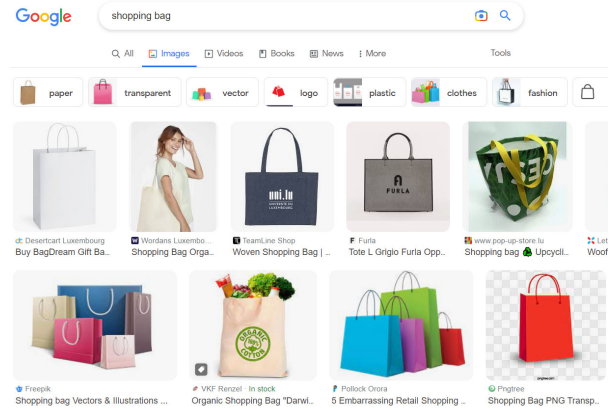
Google

shopping bag

All Images Videos Books News More Tools

paper transparent vector logo plastic clothes fashion

Desertcart Luxembourg
Buy BagDream Gift Ba...

Wordans Luxembo...
Shopping Bag Orga...

uni.lu
UNIVERSITÉ DU LUXEMBOURG

TeamLine Shop
Woven Shopping Bag | ...

FURLA

Furla
Tote L Grigio Furla Opp...

www.pop-up-store.lu
Shopping bag Upcycli...

Let
Woof

Freepik
Shopping bag Vectors & Illustrations ...

ORGANIC COTTON

VKF Renzel · In stock
Organic Shopping Bag "Darwi...

Pollock Orora
5 Embarrassing Retail Shopping ...

Pngtree
Shopping Bag PNG Transp...